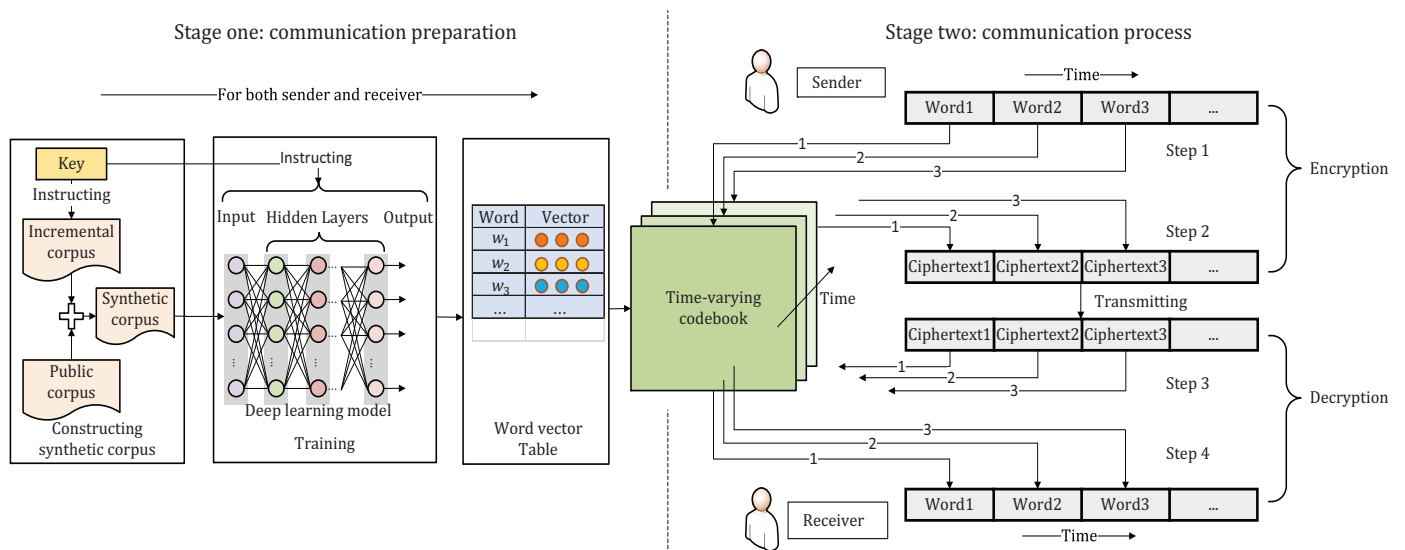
Stage one: communication preparation

For both sender and receiver

Key

Instructing

Incremental corpus

Synthetic corpus

Public corpus

Constructing synthetic corpus

Instructing

Input Hidden Layers Output

Deep learning model

Training

| Word | Vector |
|---|---|
| $w_1$ | |
| $w_2$ | |
| $w_3$ | |
| ... | ... |

Word vector Table

Stage two: communication process

Sender

Time

| Word1 | Word2 | Word3 | ... |
|---|---|---|---|

1
2
3

Step 1

Encryption

3
2
1

Step 2

Time-varying codebook

Time

| Ciphertext1 | Ciphertext2 | Ciphertext3 | ... |
|---|---|---|---|

Transmitting

| Ciphertext1 | Ciphertext2 | Ciphertext3 | ... |
|---|---|---|---|

1
2
3

Step 3

Decryption

3
2
1

Step 4

Receiver

| Word1 | Word2 | Word3 | ... |
|---|---|---|---|

Time